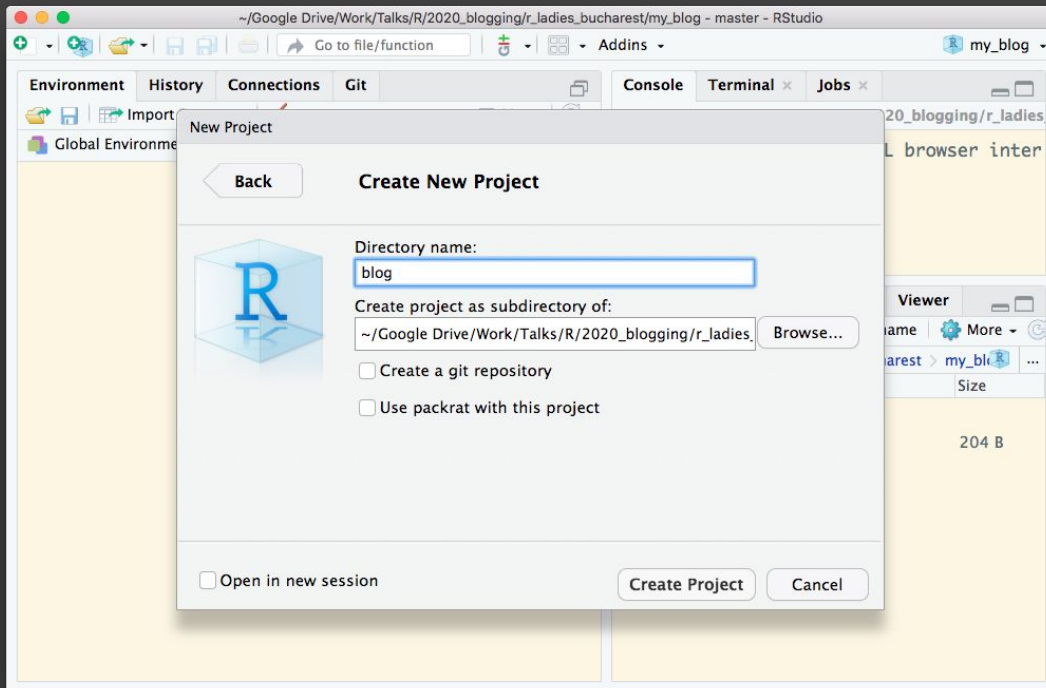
~/Google Drive/Work/Talks/R/2020_blogging/r_ladies_bucharest/my_blog - master - RStudio

Go to file/function

Addins

my_blog

Environment History Connections Git

Import

Global Environme

Console Terminal Jobs

20_blogging/r_ladies

L browser inter

Viewer

ame More

arest > my_bl

Size

204 B

New Project

Back

Create New Project

Directory name:

blog

Create project as subdirectory of:

~/Google Drive/Work/Talks/R/2020_blogging/r_ladies_

Browse...

Create a git repository

Use packrat with this project

Open in new session

Create Project

Cancel